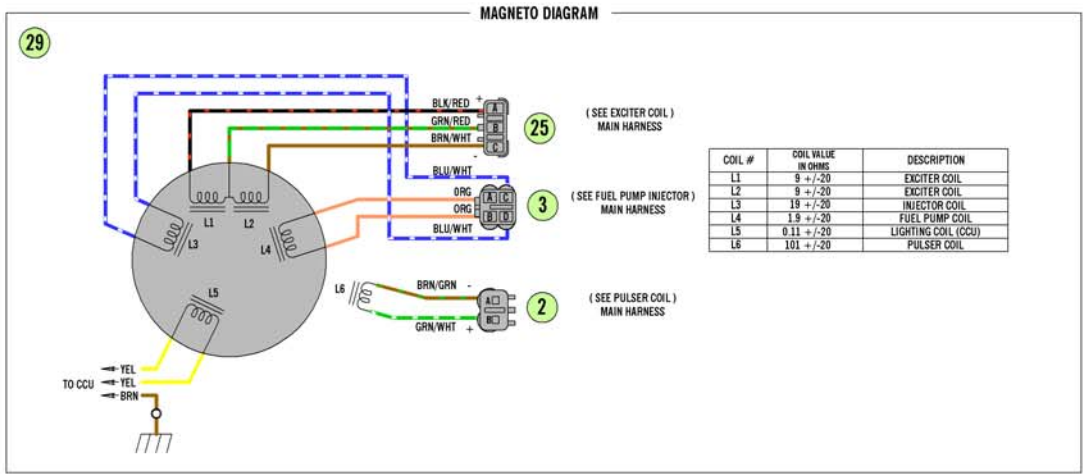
MAGNETO DIAGRAM

29

BLK/RED +
GRN/RED
BRN/WHT
-
A
B
C
25
( SEE EXCITER COIL )
MAIN HARNESS

BLU/WHT
ORG
ORG
BLU/WHT
A C
B D
3
( SEE FUEL PUMP INJECTOR )
MAIN HARNESS

L1 L2
L3 L4
L5

L6
BRN/GRN -
GRN/WHT +
A
B
2
( SEE PULSER COIL )
MAIN HARNESS

TO CCU
YEL
YEL
BRN

| COIL # | COIL VALUE IN OHMS | DESCRIPTION |
|---|---|---|
| L1 | 9 +/-20 | EXCITER COIL |
| L2 | 9 +/-20 | EXCITER COIL |
| L3 | 19 +/-20 | INJECTOR COIL |
| L4 | 1.9 +/-20 | FUEL PUMP COIL |
| L5 | 0.11 +/-20 | LIGHTING COIL (CCU) |
| L6 | 101 +/-20 | PULSER COIL |